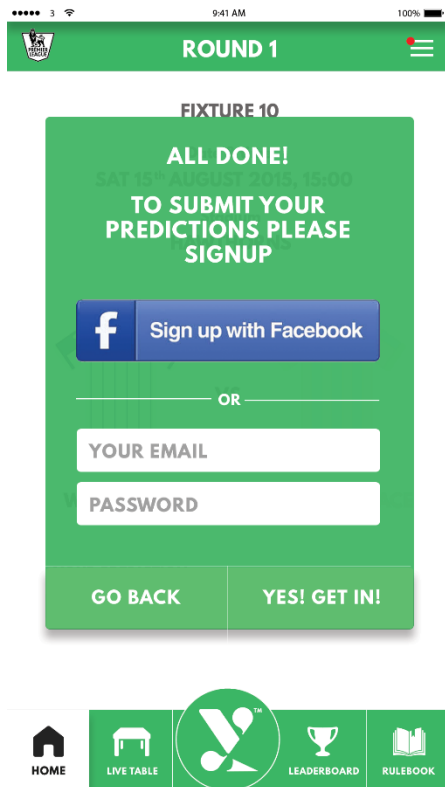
●●●●● 3 9:41 AM 100%

PREMIER LEAGUE

ROUND 1

FIXTURE 10

SAT 15th AUGUST 2015, 15:00

ALL DONE!

TO SUBMIT YOUR PREDICTIONS PLEASE SIGNUP

f Sign up with Facebook

OR

YOUR EMAIL

PASSWORD

GO BACK

YES! GET IN!

HOME

LIVE TABLE

TM

LEADERBOARD

RULEBOOK